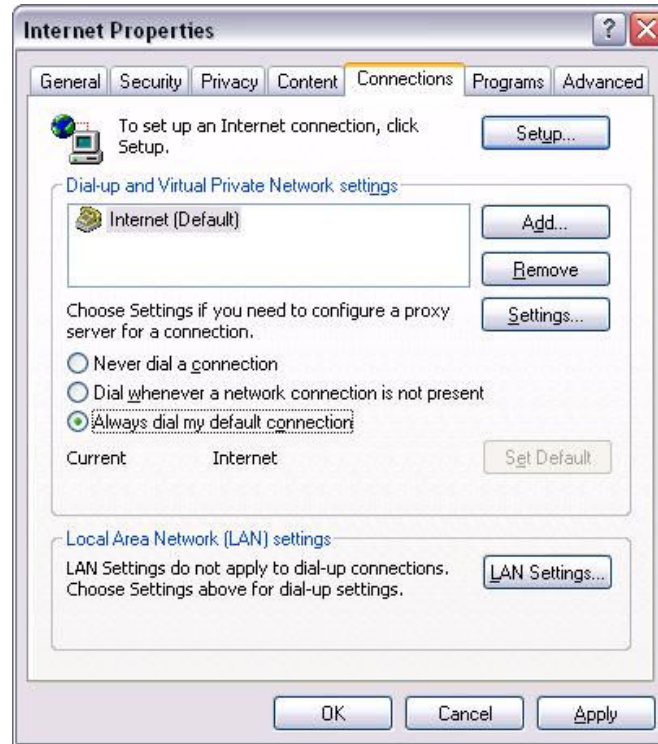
Internet Properties

General | Security | Privacy | Content | Connections | Programs | Advanced

To set up an Internet connection, click Setup.

Setup...

Dial-up and Virtual Private Network settings

Internet (Default)

Add...

Remove

Choose Settings if you need to configure a proxy server for a connection.

Settings...

Never dial a connection

Dial whenever a network connection is not present

Always dial my default connection

Current Internet

Set Default

Local Area Network (LAN) settings

LAN Settings do not apply to dial-up connections. Choose Settings above for dial-up settings.

LAN Settings...

OK

Cancel

Apply